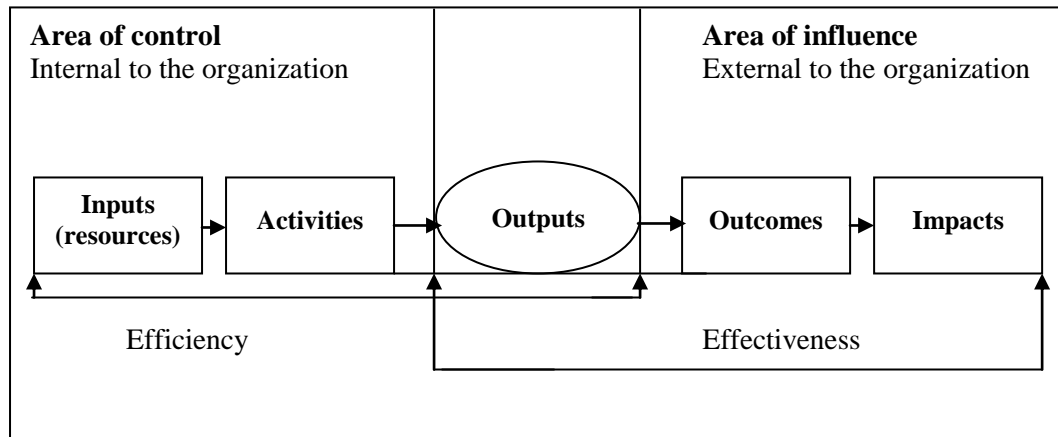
**Area of control**
Internal to the organization

**Area of influence**
External to the organization

**Inputs (resources)**

**Activities**

**Outputs**

**Outcomes**

**Impacts**

Efficiency

Effectiveness